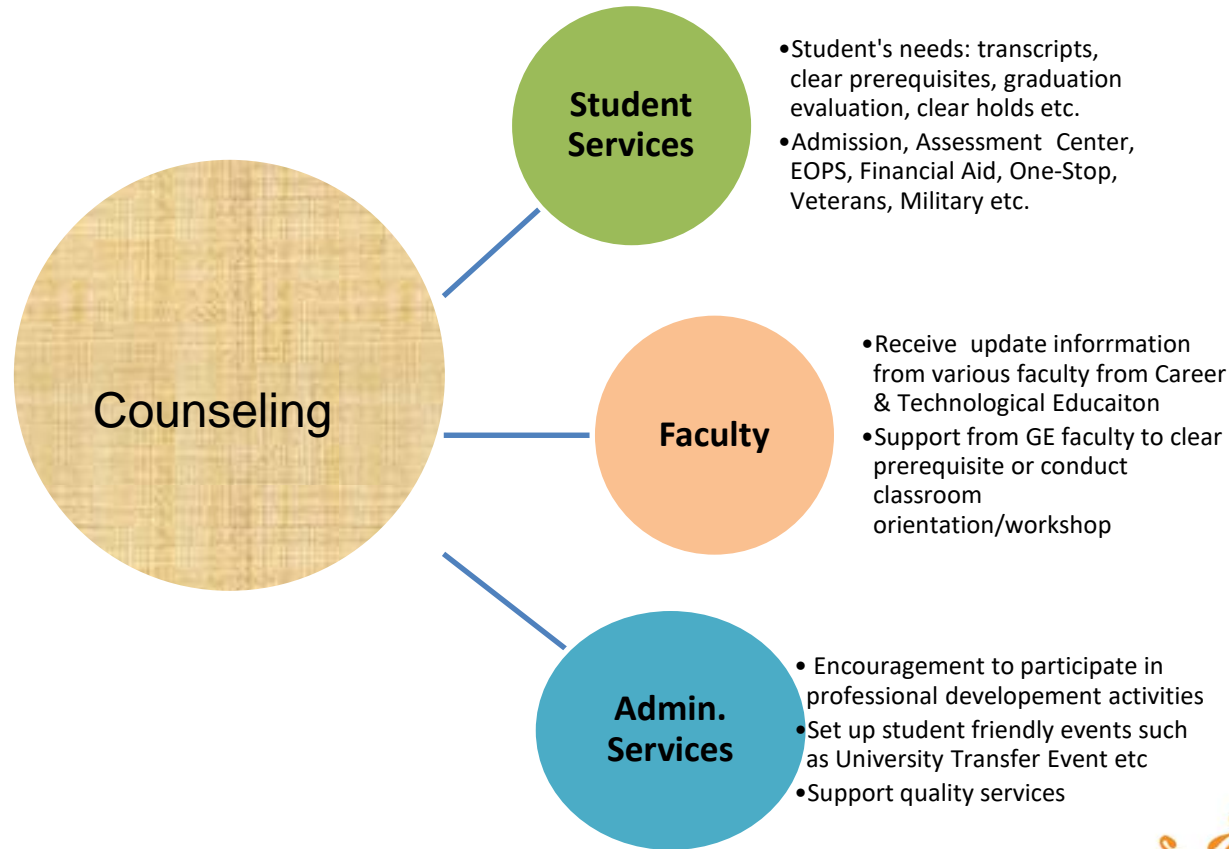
Counseling

Student Services

•Student's needs: transcripts, clear prerequisites, graduation evaluation, clear holds etc.
•Admission, Assessment Center, EOPS, Financial Aid, One-Stop, Veterans, Military etc.

Faculty

•Receive update inforrmation from various faculty from Career & Technological Educaiton
•Support from GE faculty to clear prerequisite or conduct classroom orientation/workshop

Admin. Services

• Encouragement to participate in professional developement activities
•Set up student friendly events such as University Transfer Event etc
•Support quality services